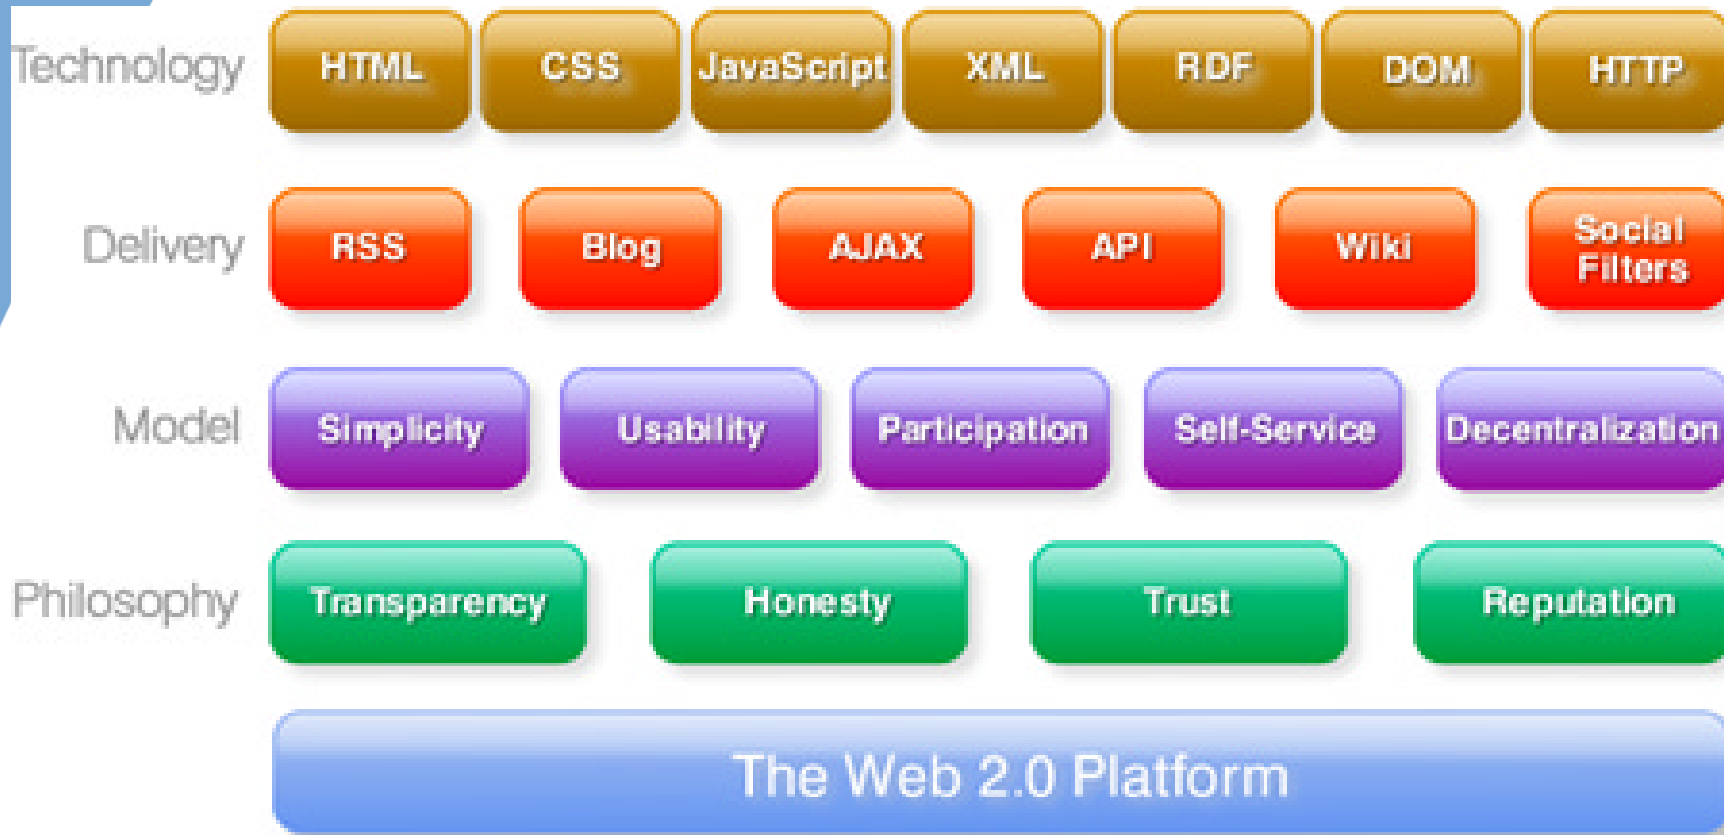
Technology HTML CSS JavaScript XML RDF DOM HTTP

Delivery RSS Blog AJAX API Wiki Social Filters

Model Simplicity Usability Participation Self-Service Decentralization

Philosophy Transparency Honesty Trust Reputation

The Web 2.0 Platform